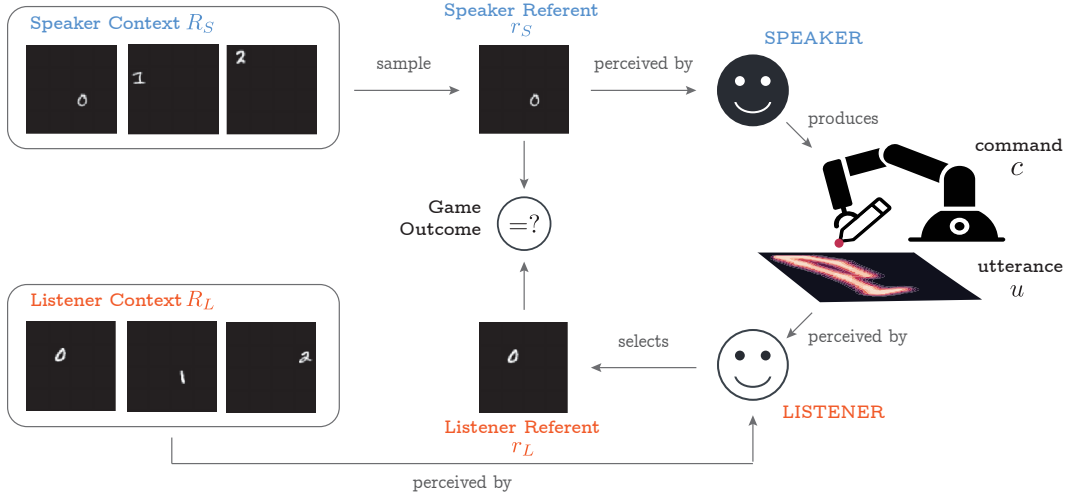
Speaker Context $R_S$

0 1 2

sample

Speaker Referent $r_S$

0

perceived by

SPEAKER

produces

command $c$

Game Outcome $=?$

utterance $u$

Listener Context $R_L$

0 1 2

perceived by

selects

0

Listener Referent $r_L$

LISTENER

perceived by